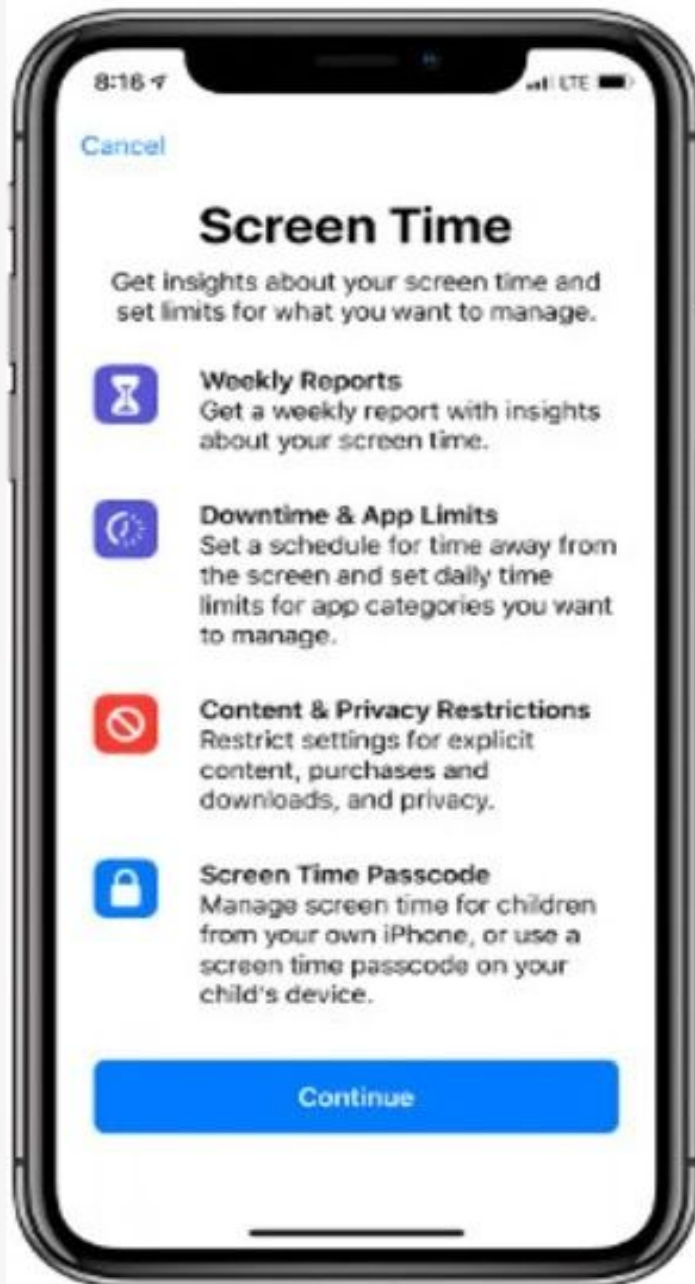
8:16
LTE

Cancel

Screen Time

Get insights about your screen time and set limits for what you want to manage.

Weekly Reports
Get a weekly report with insights about your screen time.

Downtime & App Limits
Set a schedule for time away from the screen and set daily time limits for app categories you want to manage.

Content & Privacy Restrictions
Restrict settings for explicit content, purchases and downloads, and privacy.

Screen Time Passcode
Manage screen time for children from your own iPhone, or use a screen time passcode on your child's device.

Continue